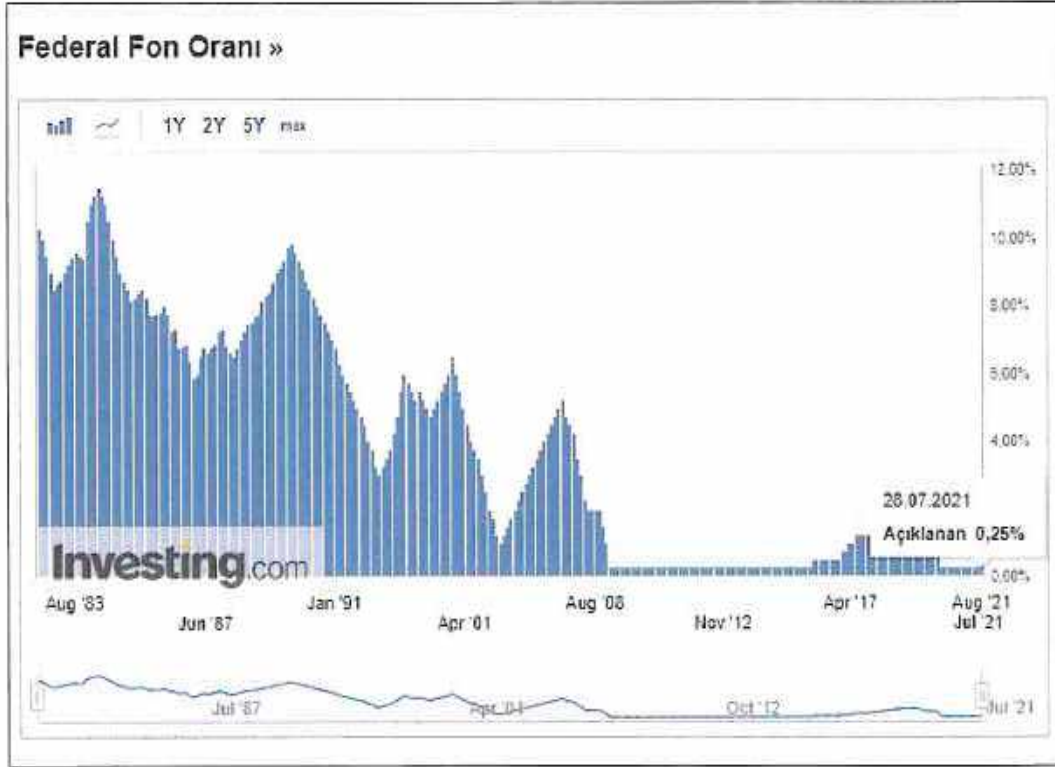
Federal Fon Oranı »

1Y 2Y 5Y max

12,00%
10,00%
8,00%
6,00%
4,00%
0,00%

28.07.2021
Açıklanan 0,25%

Investing.com

Aug '83
Jun '87
Jan '91
Apr '01
Aug '08
Nov '12
Apr '17
Aug '21
Jul '21

Jul '87
Apr '01
Oct '12
Jul '21